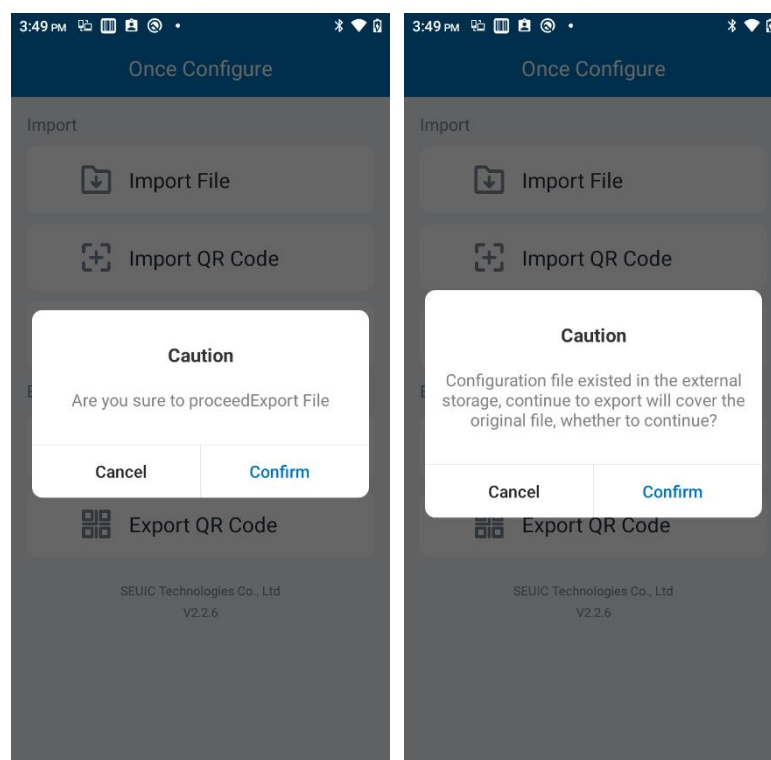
3:49 PM

Once Configure

Import

Import File

Import QR Code

Caution

Are you sure to proceedExport File

Cancel

Confirm

Export QR Code

SEUIC Technologies Co., Ltd
V2.2.6

3:49 PM

Once Configure

Import

Import File

Import QR Code

Caution

Configuration file existed in the external storage, continue to export will cover the original file, whether to continue?

Cancel

Confirm

Export QR Code

SEUIC Technologies Co., Ltd
V2.2.6